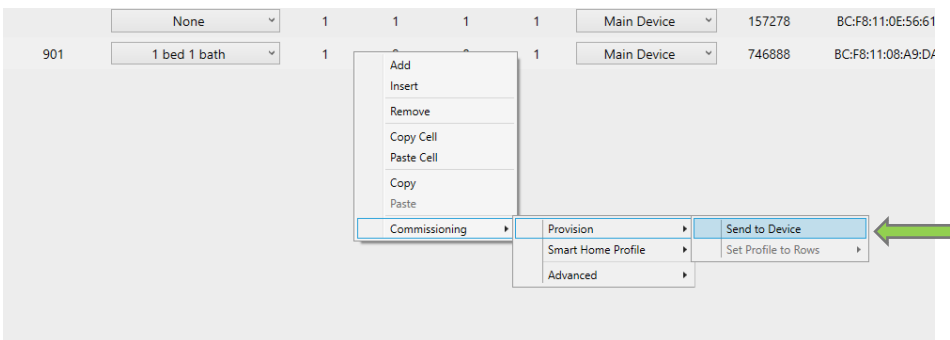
| | None | 1 | 1 | 1 | 1 | Main Device | 157278 | BC:F8:11:0E:56:61 |
|---|---|---|---|---|---|---|---|---|
| 901 | 1 bed 1 bath | 1 | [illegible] | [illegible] | 1 | Main Device | 746888 | BC:F8:11:08:A9:D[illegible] |

Add
Insert
Remove
Copy Cell
Paste Cell
Copy
Paste
Commissioning

Provision
Smart Home Profile
Advanced

Send to Device
Set Profile to Rows